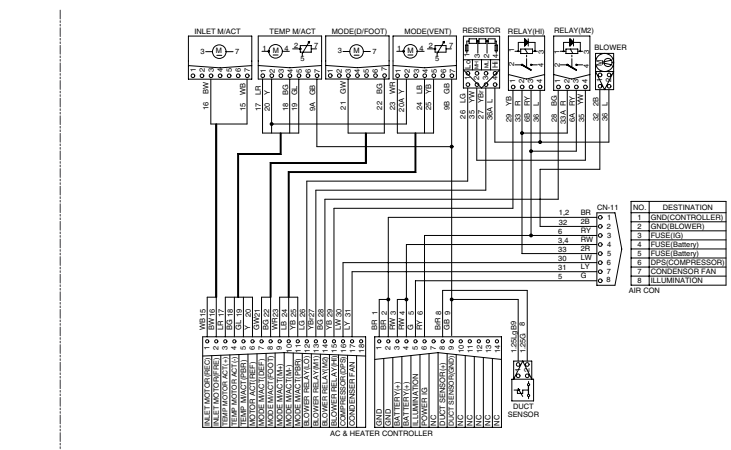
INLET M/ACT
TEMP M/ACT
MODE(D/FOOT)
MODE(VENT)
RESISTOR
RELAY(HI)
RELAY(M2)
BLOWER

16 BW
15 WB
17 LR
20 Y
18 BG
19 GL
9A GB
21 GW
22 BG
23 WR
24 LB
25 YB
20A Y
9B GB
26 LG
35 YW
27 YBr
36A L
29 YB
33 R
6B RY
36 L
6A RY
34 R
35 WY
32 2B
36 L

CN-11

1,2 BR
32 2B
6 RY
3,4 RW
33 2R
30 LW
31 LY
5 G

| NO. | DESTINATION |
|---|---|
| 1 | GND(CONTROLLER) |
| 2 | GND(BLOWER) |
| 3 | FUSE(IG) |
| 4 | FUSE(Battery) |
| 5 | FUSE(Battery) |
| 6 | DPS(COMPRESSOR) |
| 7 | CONDENSOR FAN |
| 8 | ILLUMINATION |

AIR CON

WB 15
BW 16
LR 17
BG 18
GL 19
Y 20
GW 21
BG 22
WR 23
LB 24
YB 25
LG 26
YBr 27
BG 28
YB 29
LW 30
LY 31

1 INLET MOTOR(REC)
2 INLET MOTOR(FRE)
3 TEMP MOTOR ACT(+)
4 TEMP MOTOR ACT(-)
5 TEMP M/ACT(PBR)
6 MODE M/ACT(REF)
7 MODE M/ACT(DEF)
8 MODE M/ACT(FOOT)
9 MODE M/ACT(M+)
10 MODE M/ACT(M-)
11 MODE M/ACT(PBR)
12 BLOWER RELAY(LO)
13 BLOWER RELAY(M1)
14 BLOWER RELAY(M2)
15 BLOWER RELAY(HI)
16 COMPRESSOR(DPS)
17 CONDENSER FAN
18

BR 1
BR 2
RW 3
RW 4
G 5
RY 6
BrR 8
GB 9

1 GND
2 GND
3 BATTERY(+)
4 BATTERY(+)
5 ILLUMINATION
6 POWER IG
7 NC
8 DUCT SENSOR(+)
9 DUCT SENSOR(GND)
10 NC
11 NC
12 NC

1 25 BrB9
2 25 G 8

DUCT SENSOR

AC & HEATER CONTROLLER